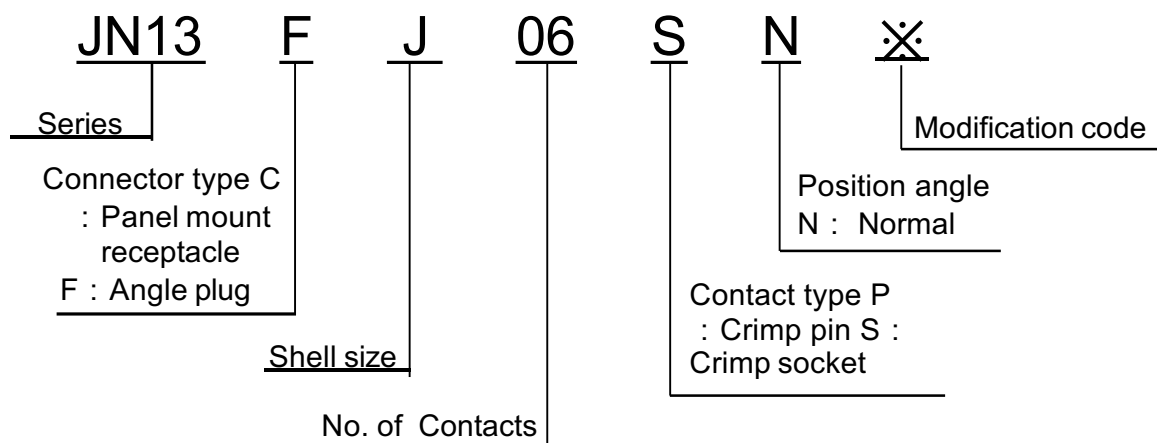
JN13 F J 06 S N ※

Series

Connector type C : Panel mount receptacle
F : Angle plug

Shell size

No. of Contacts

Contact type P : Crimp pin S : Crimp socket

Position angle
N : Normal

Modification code